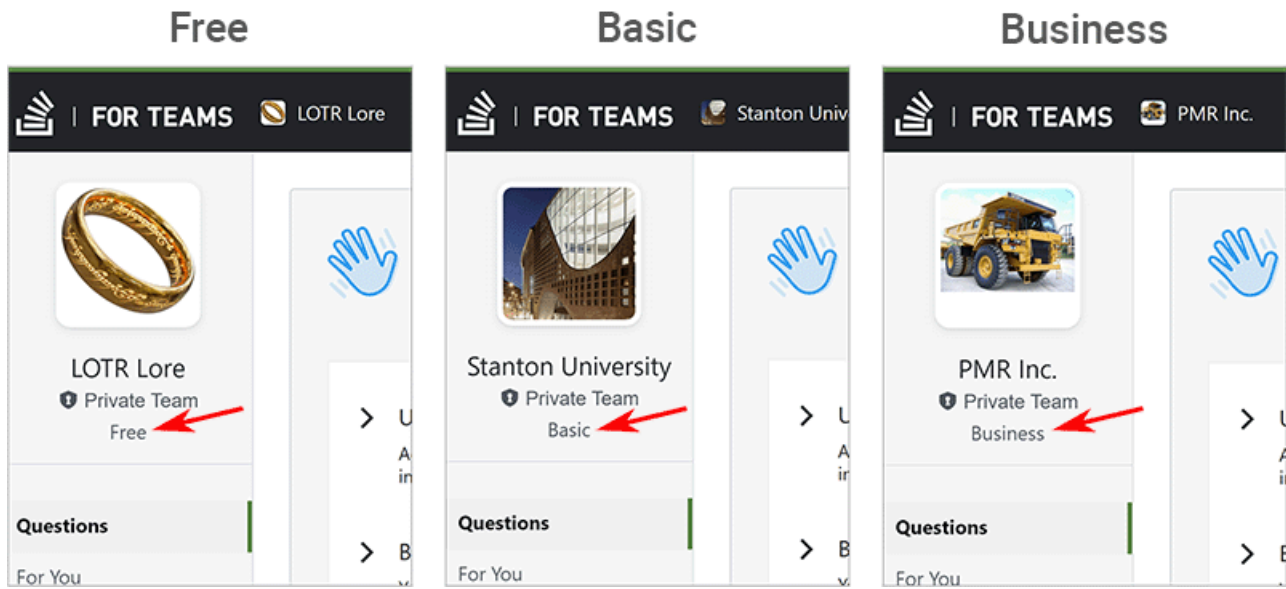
Free

FOR TEAMS | LOTR Lore

LOTR Lore
Private Team
Free

> U
A
in

> B

Questions
For You

Basic

FOR TEAMS | Stanton Univ

Stanton University
Private Team
Basic

> U
A
in

> B

Questions
For You

Business

FOR TEAMS | PMR Inc.

PMR Inc.
Private Team
Business

> U
A
in

> B

Questions
For You